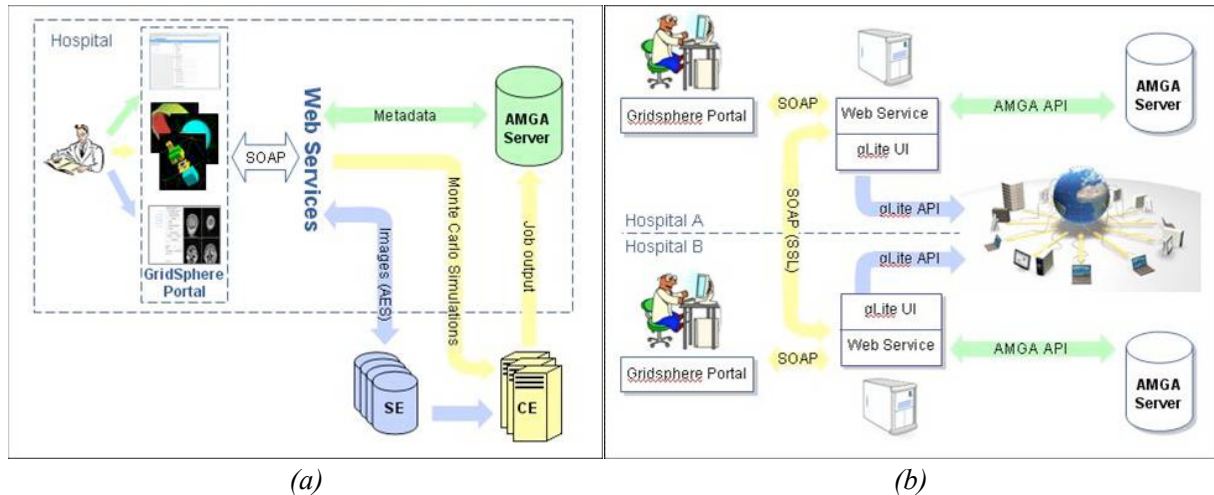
Hospital

GridSphere Portal

SOAP

Web Services

Metadata

AMGA Server

Images (AES)

Monte Carlo Simulations

Job output

SE

CE

(a)

Gridsphere Portal

SOAP

Web Service

gLite UI

AMGA API

AMGA Server

SOAP (SSL)

gLite API

Hospital A

Hospital B

gLite API

gLite UI

Web Service

SOAP

Gridsphere Portal

AMGA API

AMGA Server

(b)